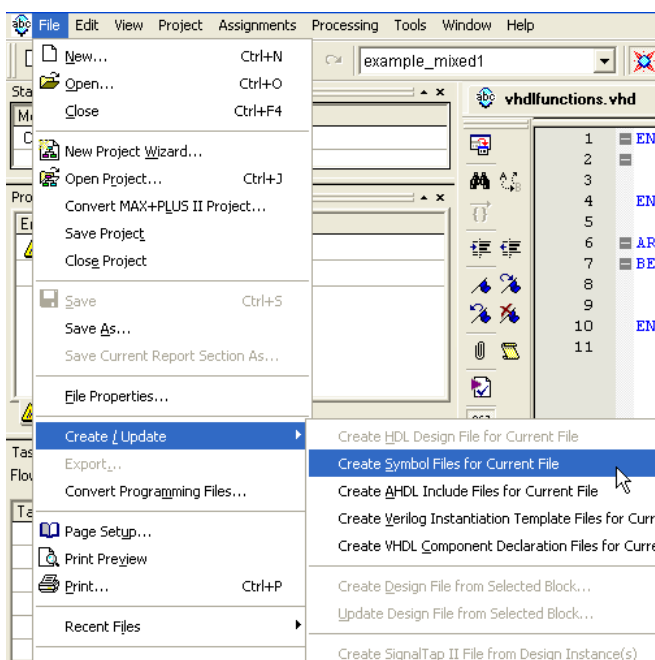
File Edit View Project Assignments Processing Tools Window Help

example_mixed1

New... Ctrl+N
Open... Ctrl+O
Close Ctrl+F4
New Project Wizard...
Open Project... Ctrl+J
Convert MAX+PLUS II Project...
Save Project
Close Project
Save Ctrl+S
Save As...
Save Current Report Section As...
File Properties...
Create / Update
Export...
Convert Programming Files...
Page Setup...
Print Preview
Print... Ctrl+P
Recent Files

Create HDL Design File for Current File
Create Symbol Files for Current File
Create AHDL Include Files for Current File
Create Verilog Instantiation Template Files for Curr
Create VHDL Component Declaration Files for Curre
Create Design File from Selected Block...
Update Design File from Selected Block...
Create SignalTap II File from Design Instance(s)

vhdlfunctions.vhd

1 EN
2
3
4 EN
5
6 AR
7 BE
8
9
10 EN
11

Sta
Me
C
Pro
En
Tas
Flov
Ta